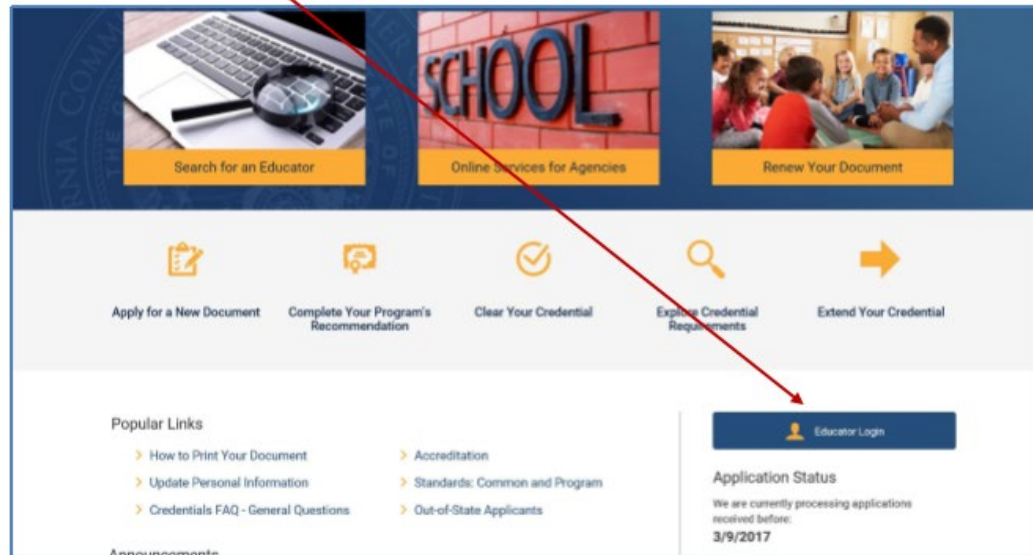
SCHOOL

Search for an Educator

Online Services for Agencies

Renew Your Document

Apply for a New Document

Complete Your Program's Recommendation

Clear Your Credential

Explore Credential Requirements

Extend Your Credential

Popular Links

> How to Print Your Document

> Update Personal Information

> Credentials FAQ - General Questions

> Accreditation

> Standards: Common and Program

> Out-of-State Applicants

Educator Login

Application Status

We are currently processing applications received before:

3/9/2017

Announcements